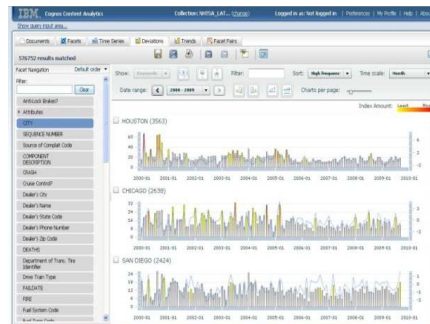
IBM Cognos Content Analytics Collection: NHTSA_LAT... [Change] Logged in as: Not logged in | Preferences | My Profile | Help | About

Show query input area...

Documents Facets Time Series Deviations Trends Facet Pairs

576752 results matched

Facet Navigation Default order

Filter:

Clear

AirbLock Brakes?

Attributes

CITY

SEQUENCE NUMBER

Source of Complaint Code

COMPONENT DESCRIPTION

CRASH

Cruise Control?

Dealer's City

Dealer's Name

Dealer's State Code

Dealer's Phone Number

Dealer's Zip Code

DEATHS

Department of Trans. Tire Identifier

Drive Train Type

FAILDATE

FIRE

Fuel System Code

Show: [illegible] Filter: Sort: High frequency Time scale: Monthly

Date range: 2000 - 2009 Charts per page:

Index Amount: Least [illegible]

HOUSTON (3563)

80 60 40 20 0

2000-01 2001-01 2002-01 2003-01 2004-01 2005-01 2006-01 2007-01 2008-01 2009-01 2010-01

CHICAGO (2639)

30 25 20 15 10 5 0

2000-01 2001-01 2002-01 2003-01 2004-01 2005-01 2006-01 2007-01 2008-01 2009-01 2010-01

SAN DIEGO (2424)

24 20 16 12 8 4 0

2000-01 2001-01 2002-01 2003-01 2004-01 2005-01 2006-01 2007-01 2008-01 2009-01 2010-01